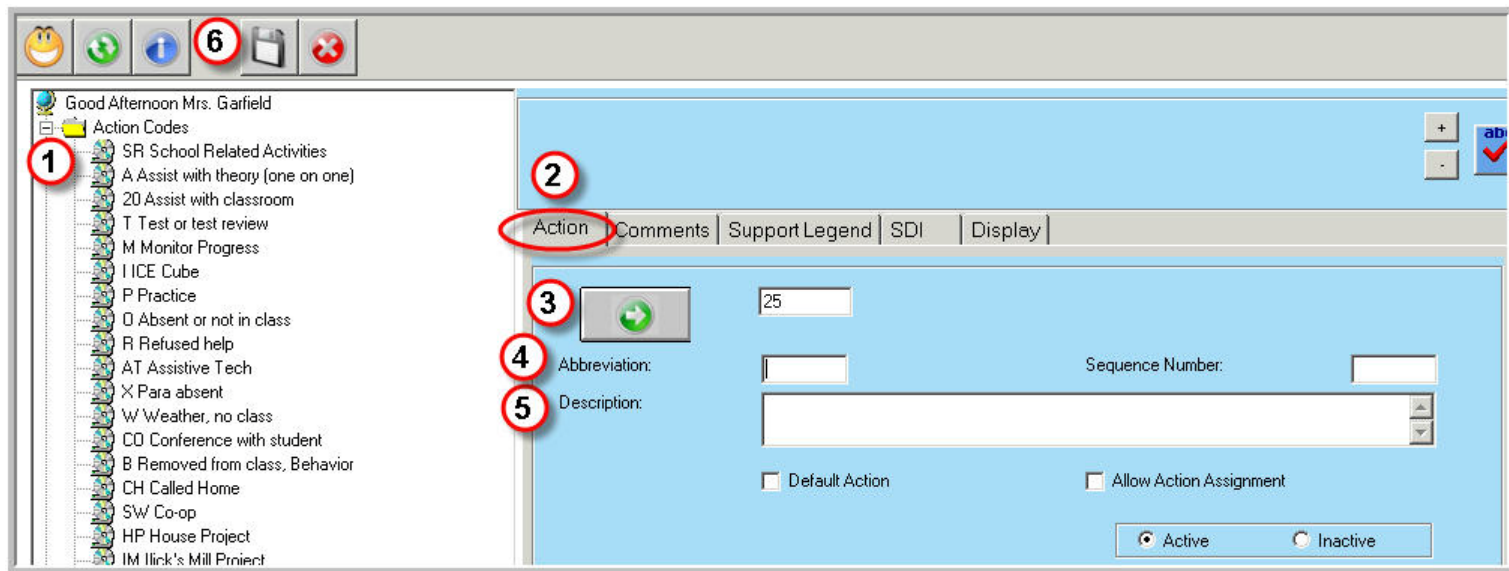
6

Good Afternoon Mrs. Garfield
Action Codes
1
SR School Related Activities
A Assist with theory (one on one)
20 Assist with classroom
T Test or test review
M Monitor Progress
I ICE Cube
P Practice
O Absent or not in class
R Refused help
AT Assistive Tech
X Para absent
W Weather, no class
CO Conference with student
B Removed from class, Behavior
CH Called Home
SW Co-op
HP House Project
IM Ilick's Mill Project

+
-
abc

2
Action | Comments | Support Legend | SDI | Display

3
25
4
Abbreviation:
Sequence Number:
5
Description:
Default Action
Allow Action Assignment
Active
Inactive